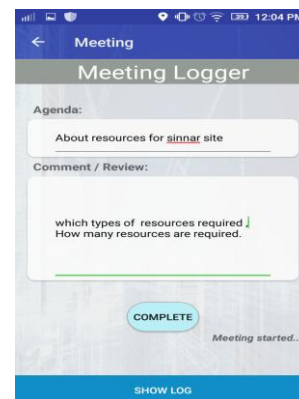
12:04 PM

Meeting

Meeting Logger

Agenda:

About resources for sinnar site

Comment / Review:

which types of resources required
How many resources are required.

COMPLETE

Meeting started..

SHOW LOG